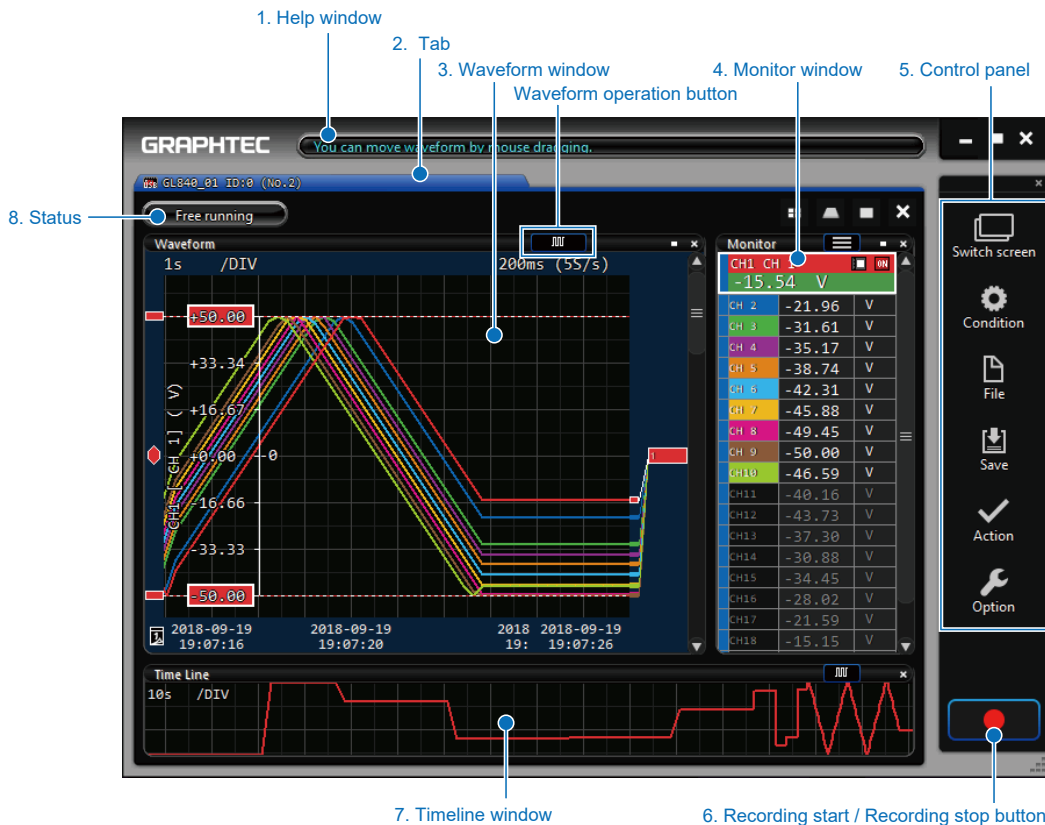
1. Help window
2. Tab
3. Waveform window
Waveform operation button
4. Monitor window
5. Control panel

GRAPHTEC
You can move waveform by mouse dragging.

GL840_01 ID:0 (No.2)

8. Status
Free running

Waveform
1s /DIV
200ms (5S/s)
+50.00
+33.34
+16.67
+0.00 -0
-16.66
-33.33
-50.00
CH1 [CH 1] ( V)
2018-09-19 19:07:16
2018-09-19 19:07:20
2018 19:
2018-09-19 19:07:26

Monitor
CH1 CH 1
-15.54 V

| | | |
|---|---|---|
| CH 2 | -21.96 | V |
| CH 3 | -31.61 | V |
| CH 4 | -35.17 | V |
| CH 5 | -38.74 | V |
| CH 6 | -42.31 | V |
| CH 7 | -45.88 | V |
| CH 8 | -49.45 | V |
| CH 9 | -50.00 | V |
| CH10 | -46.59 | V |
| CH11 | -40.16 | V |
| CH12 | -43.73 | V |
| CH13 | -37.30 | V |
| CH14 | -30.88 | V |
| CH15 | -34.45 | V |
| CH16 | -28.02 | V |
| CH17 | -21.59 | V |
| CH18 | -15.15 | V |

Switch screen
Condition
File
Save
Action
Option

Time Line
10s /DIV

7. Timeline window
6. Recording start / Recording stop button